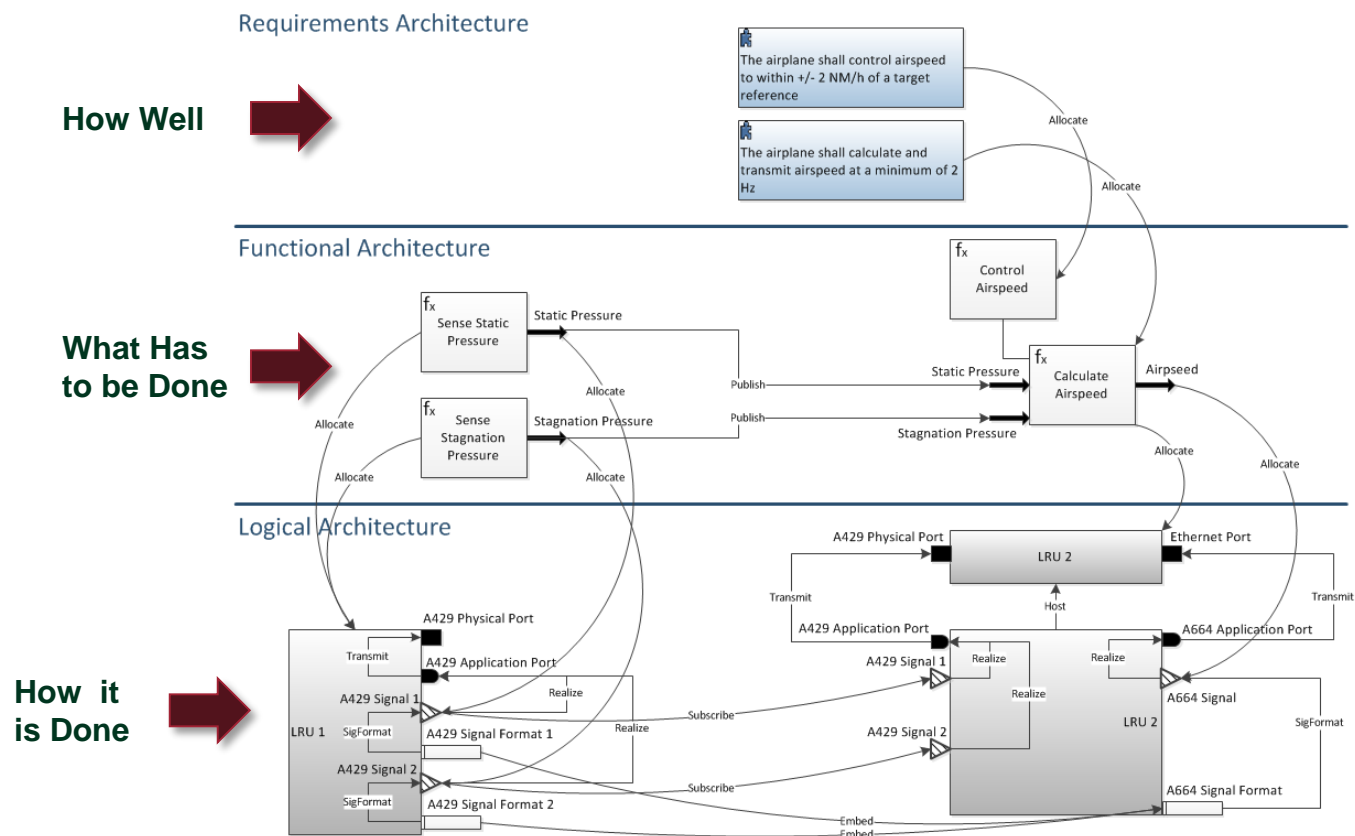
Requirements Architecture

How Well

The airplane shall control airspeed to within +/- 2 NM/h of a target reference

The airplane shall calculate and transmit airspeed at a minimum of 2 Hz

Allocate

Allocate

Functional Architecture

What Has to be Done

$f_x$
Control Airspeed

$f_x$
Sense Static Pressure

Static Pressure

$f_x$
Sense Stagnation Pressure

Stagnation Pressure

Allocate

Allocate

Allocate

Allocate

Publish

Publish

Static Pressure

Stagnation Pressure

$f_x$
Calculate Airspeed

Airpseed

Allocate

Allocate

Logical Architecture

How it is Done

LRU 1

A429 Physical Port

Transmit

A429 Application Port

Realize

A429 Signal 1

SigFormat

A429 Signal Format 1

Realize

A429 Signal 2

SigFormat

A429 Signal Format 2

Subscribe

Subscribe

Embed

Embed

A429 Physical Port

LRU 2

Ethernet Port

Transmit

Host

Transmit

A429 Application Port

A664 Application Port

A429 Signal 1

Realize

Realize

Realize

A664 Signal

A429 Signal 2

LRU 2

SigFormat

A664 Signal Format